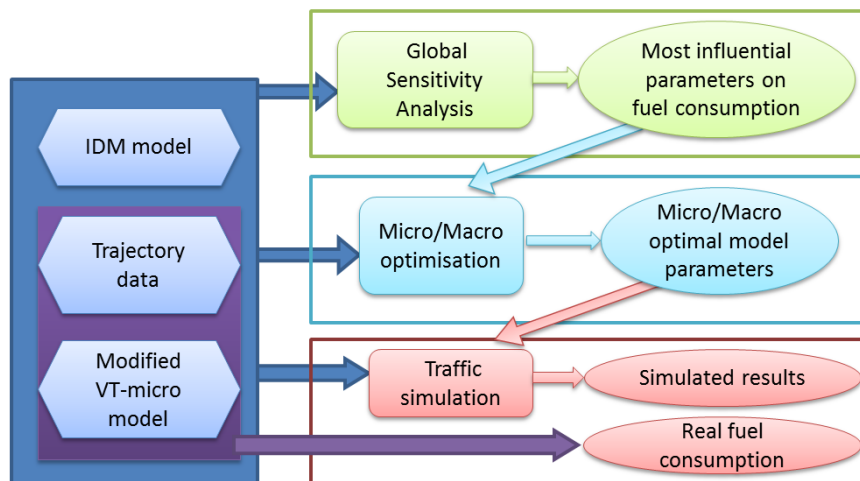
IDM model

Trajectory data

Modified VT-micro model

Global Sensitivity Analysis

Most influential parameters on fuel consumption

Micro/Macro optimisation

Micro/Macro optimal model parameters

Traffic simulation

Simulated results

Real fuel consumption